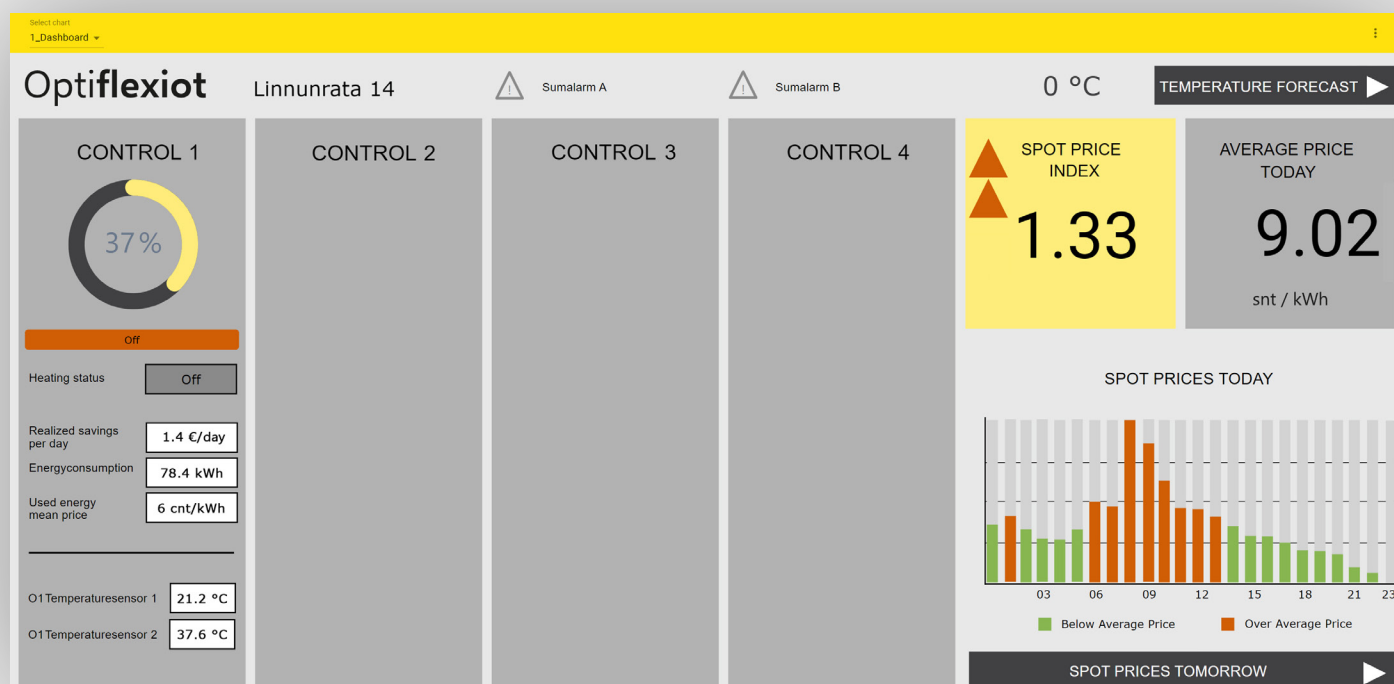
Select chart
1_Dashboard

Optiflexiot
Linnunrata 14
Sumalarm A
Sumalarm B
0 °C
TEMPERATURE FORECAST

CONTROL 1
37%
Off
Heating status
Off
Realized savings per day
1.4 €/day
Energyconsumption
78.4 kWh
Used energy mean price
6 cnt/kWh
O1Temperaturesensor 1
21.2 °C
O1Temperaturesensor 2
37.6 °C

CONTROL 2

CONTROL 3

CONTROL 4

SPOT PRICE INDEX
1.33

AVERAGE PRICE TODAY
9.02
snt / kWh

SPOT PRICES TODAY
03 06 09 12 15 18 21 23
Below Average Price
Over Average Price

SPOT PRICES TOMORROW